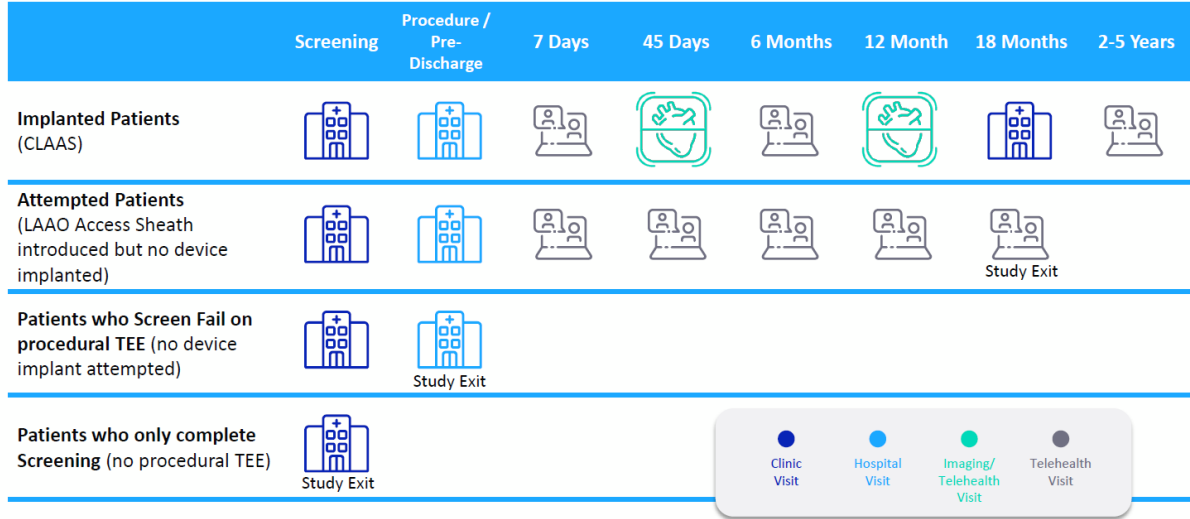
| | Screening | Procedure / Pre-Discharge | 7 Days | 45 Days | 6 Months | 12 Month | 18 Months | 2-5 Years |
|---|---|---|---|---|---|---|---|---|
| **Implanted Patients** (CLAAS) | | | | | | | | |
| **Attempted Patients** (LAAO Access Sheath introduced but no device implanted) | | | | | | | Study Exit | |
| **Patients who Screen Fail on procedural TEE** (no device implant attempted) | | Study Exit | | | | | | |
| **Patients who only complete Screening** (no procedural TEE) | Study Exit | | | | | | | |

Clinic Visit
Hospital Visit
Imaging/ Telehealth Visit
Telehealth Visit